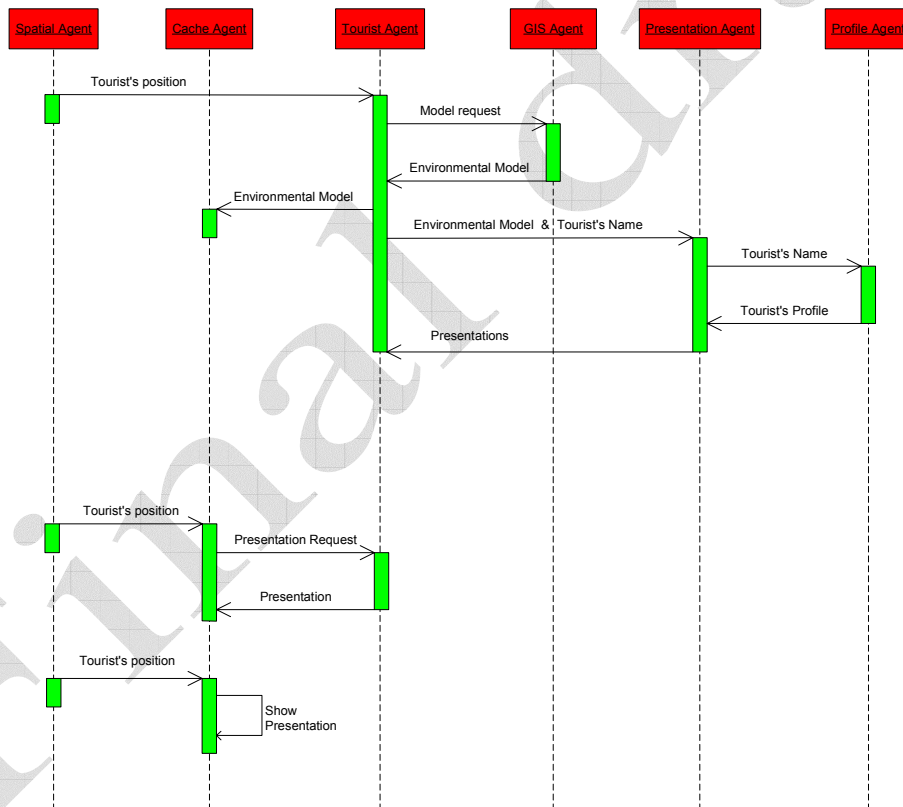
Spatial Agent
Cache Agent
Tourist Agent
GIS Agent
Presentation Agent
Profile Agent

Tourist's position
Model request
Environmental Model
Environmental Model
Environmental Model & Tourist's Name
Tourist's Name
Tourist's Profile
Presentations

Tourist's position
Presentation Request
Presentation

Tourist's position
Show Presentation